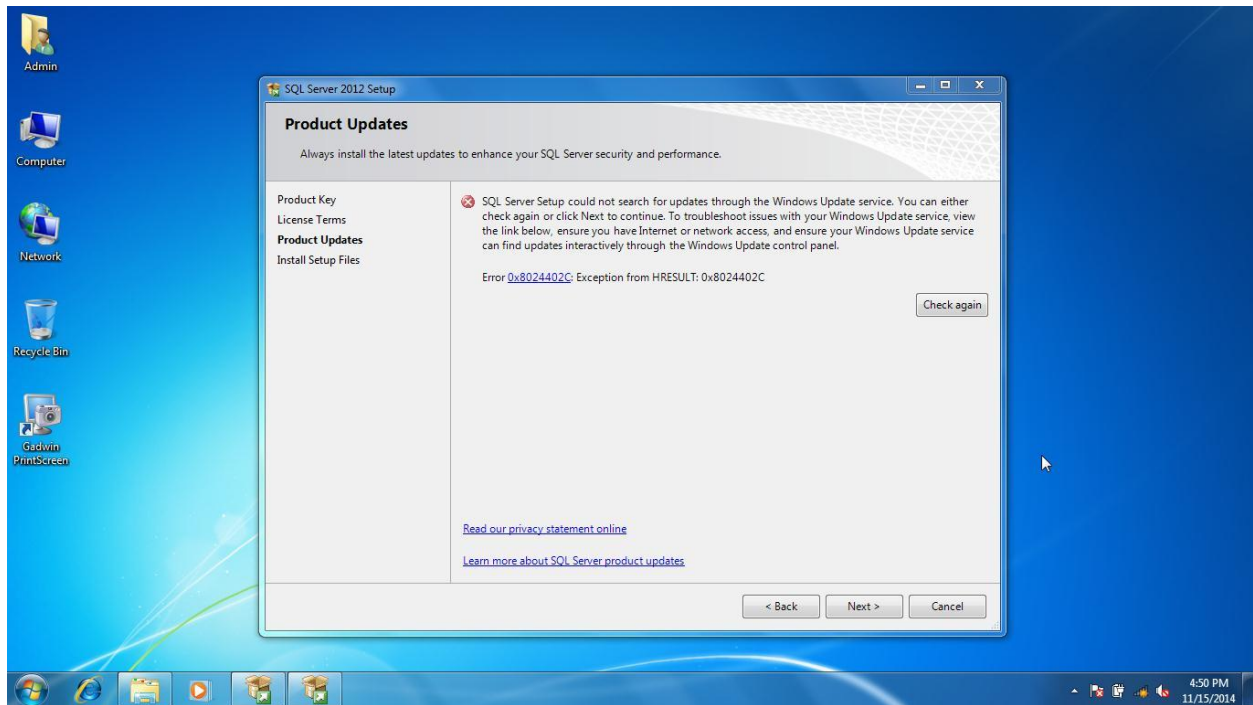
Admin

Computer

Network

Recycle Bin

Gadwin PrintScreen

SQL Server 2012 Setup

Product Updates

Always install the latest updates to enhance your SQL Server security and performance.

Product Key
License Terms
Product Updates
Install Setup Files

SQL Server Setup could not search for updates through the Windows Update service. You can either check again or click Next to continue. To troubleshoot issues with your Windows Update service, view the link below, ensure you have Internet or network access, and ensure your Windows Update service can find updates interactively through the Windows Update control panel.

Error 0x8024402C: Exception from HRESULT: 0x8024402C

Check again

Read our privacy statement online

Learn more about SQL Server product updates

< Back
Next >
Cancel

4:50 PM
11/15/2014